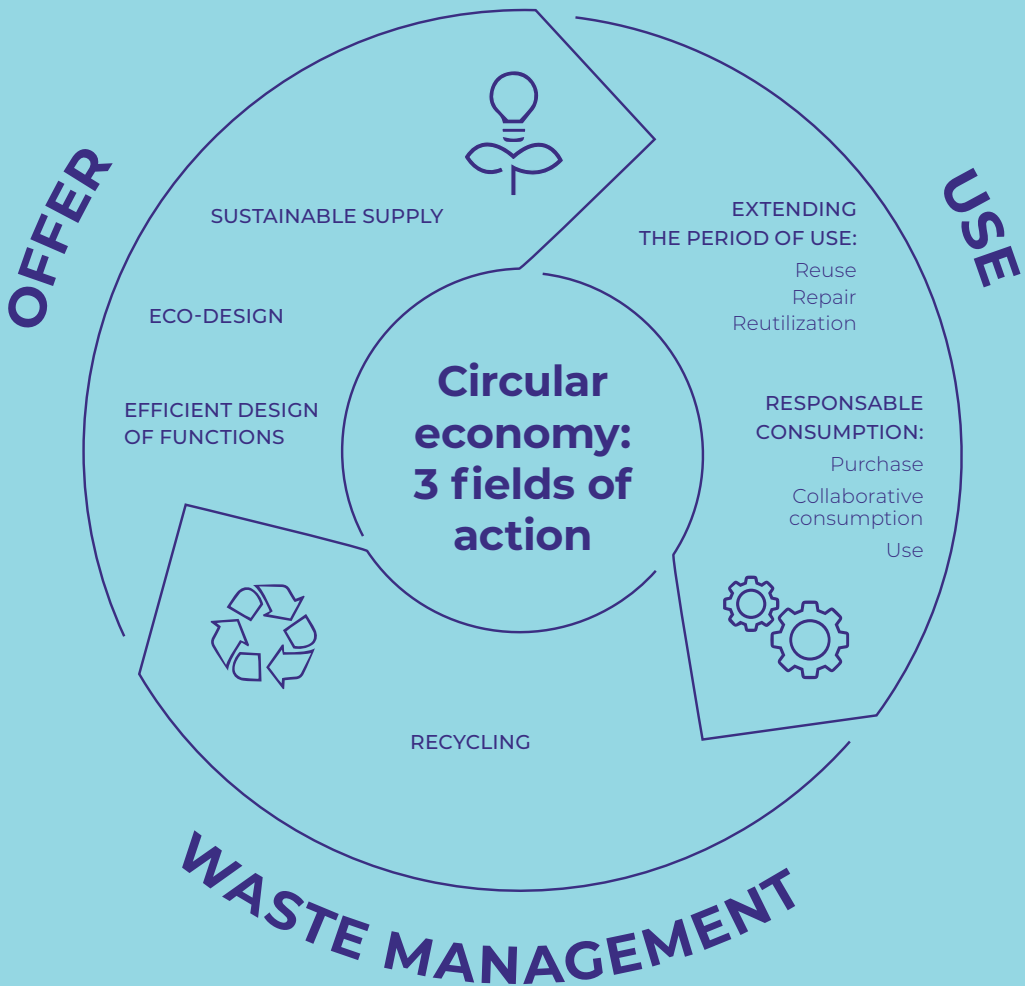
OFFER

SUSTAINABLE SUPPLY

ECO-DESIGN

EFFICIENT DESIGN OF FUNCTIONS

USE

EXTENDING THE PERIOD OF USE:
Reuse
Repair
Reutilization

RESPONSABLE CONSUMPTION:
Purchase
Collaborative consumption
Use

Circular economy: 3 fields of action

RECYCLING

WASTE MANAGEMENT